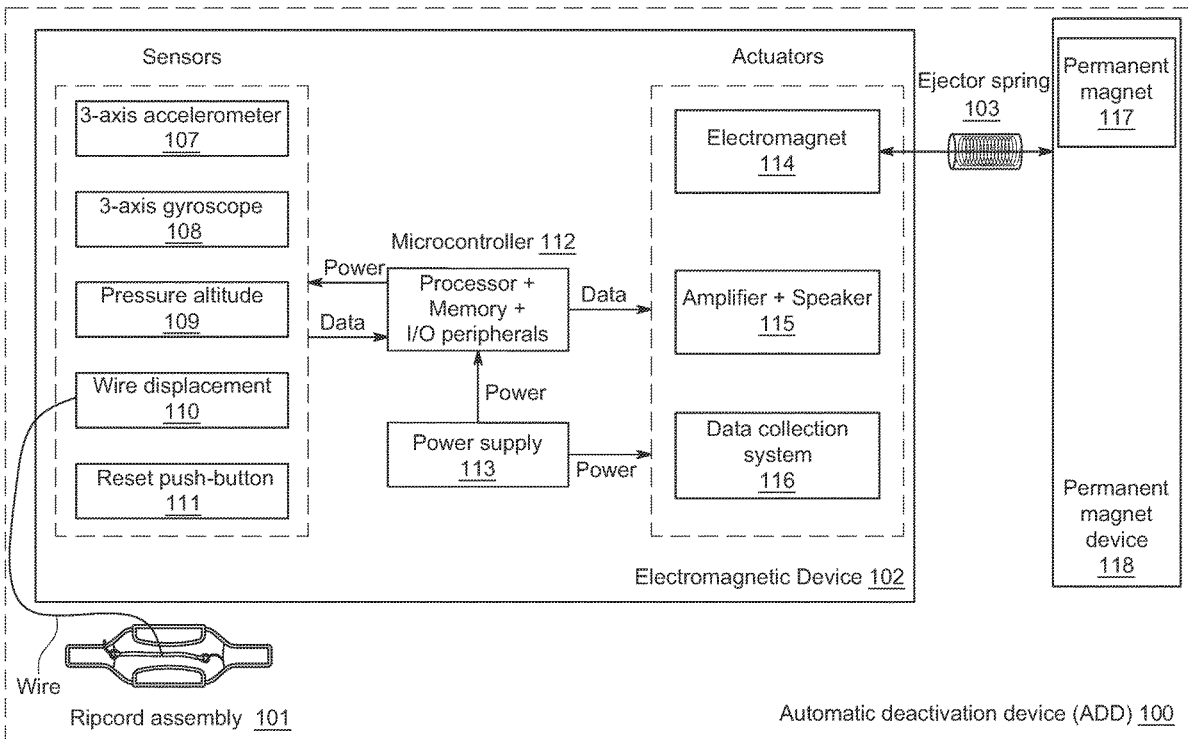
Sensors

3-axis accelerometer
107

3-axis gyroscope
108

Pressure altitude
109

Wire displacement
110

Reset push-button
111

Microcontroller 112

Power

Processor + Memory + I/O peripherals

Data

Data

Power

Power supply
113

Power

Actuators

Electromagnet
114

Amplifier + Speaker
115

Data collection system
116

Ejector spring
103

Permanent magnet
117

Permanent magnet device
118

Electromagnetic Device 102

Wire

Ripcord assembly 101

Automatic deactivation device (ADD) 100